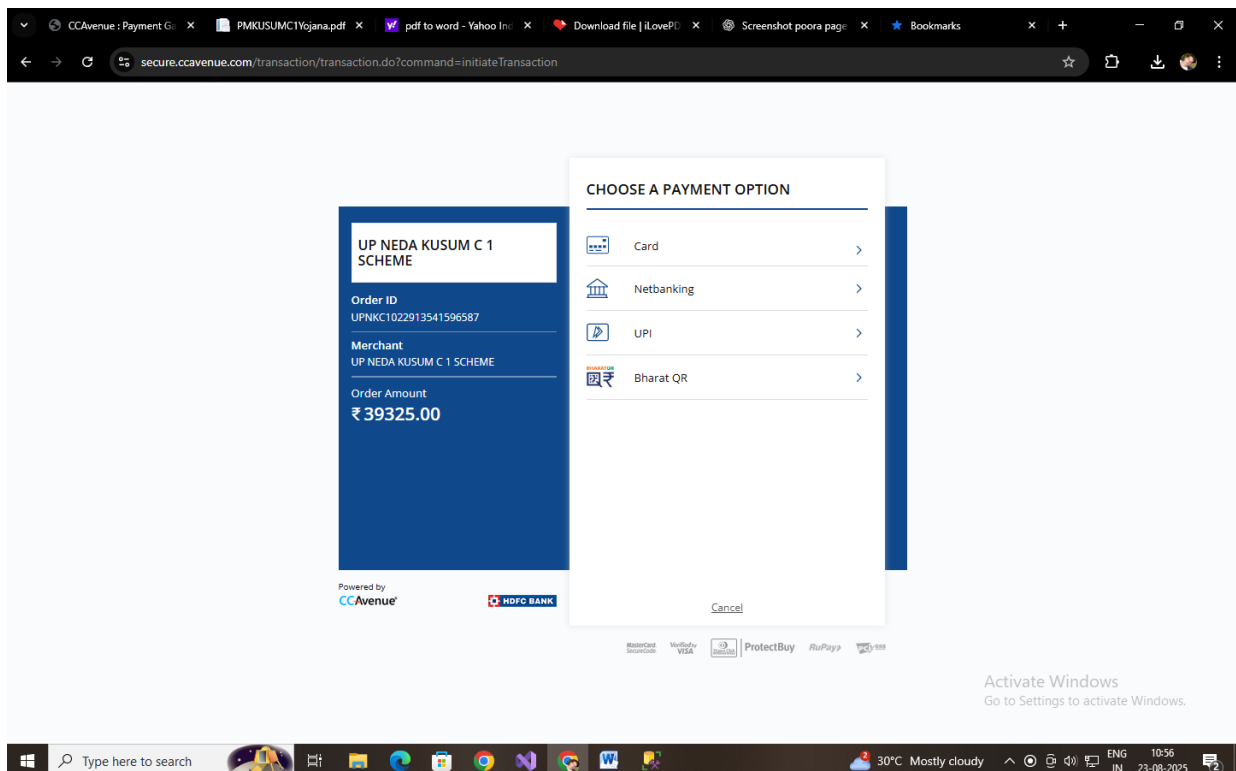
CCAvenue : Payment Ga ×
PMKUSUMC1Yojana.pdf ×
pdf to word - Yahoo Ind ×
Download file | iLovePD ×
Screenshot poora page ×
Bookmarks

secure.ccavenue.com/transaction/transaction.do?command=initiateTransaction

UP NEDA KUSUM C 1 SCHEME

Order ID
UPNKC1022913541596587

Merchant
UP NEDA KUSUM C 1 SCHEME

Order Amount
₹39325.00

CHOOSE A PAYMENT OPTION

Card
Netbanking
UPI
Bharat QR

Cancel

Powered by
CCAvenue
HDFC BANK

MasterCard SecureCode
Verified by VISA
ProtectBuy
RuPay

Activate Windows
Go to Settings to activate Windows.

Type here to search
30°C Mostly cloudy
ENG IN
10:56
23-08-2025